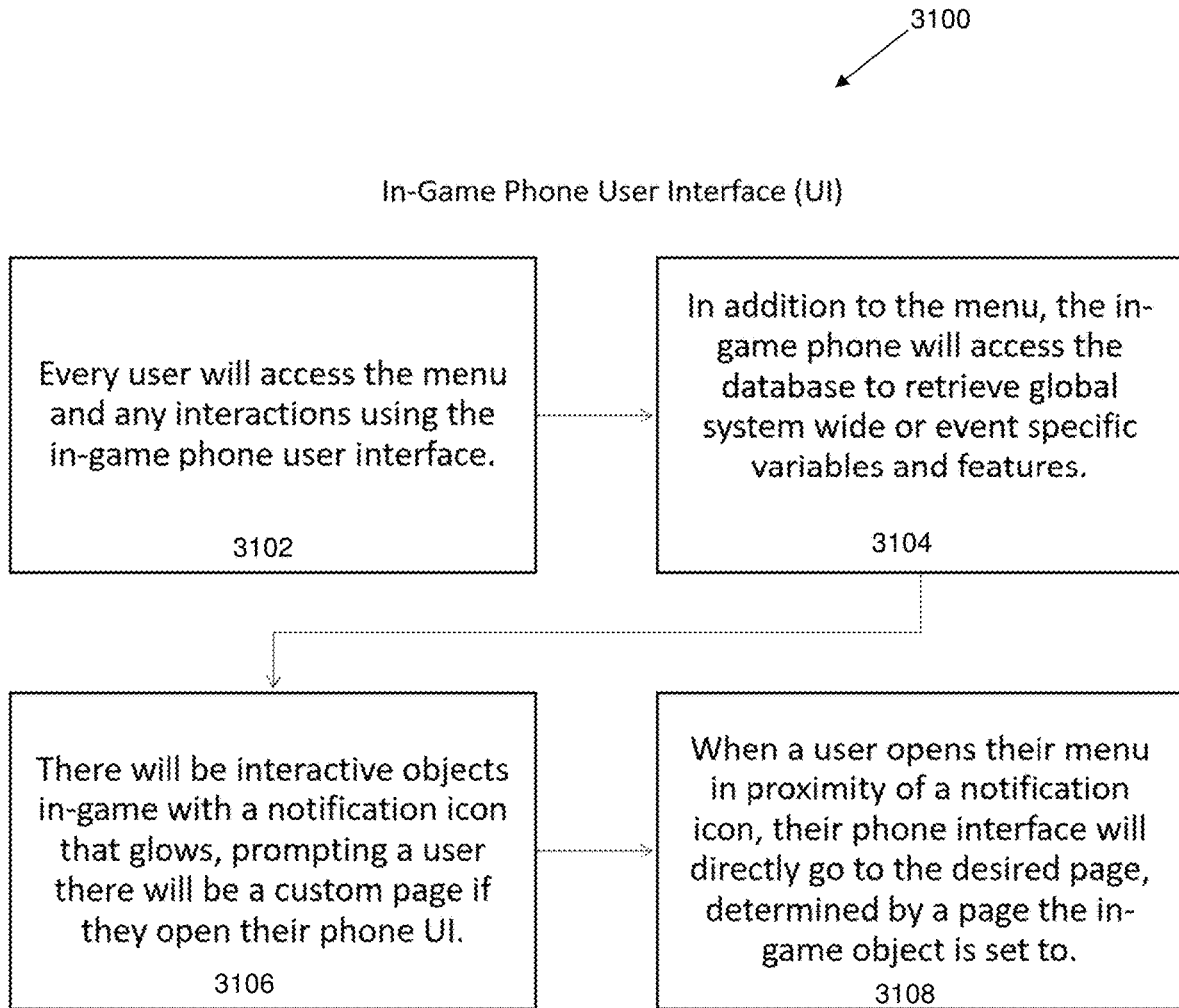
3100

In-Game Phone User Interface (UI)

Every user will access the menu and any interactions using the in-game phone user interface.

3102

In addition to the menu, the in-game phone will access the database to retrieve global system wide or event specific variables and features.

3104

There will be interactive objects in-game with a notification icon that glows, prompting a user there will be a custom page if they open their phone UI.

3106

When a user opens their menu in proximity of a notification icon, their phone interface will directly go to the desired page, determined by a page the in-game object is set to.

3108